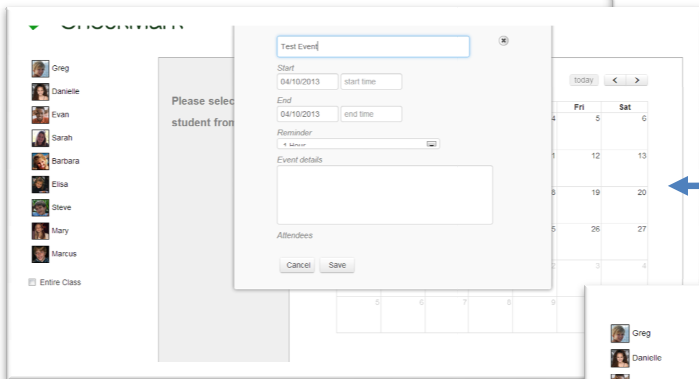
Checkmark

Greg
Danielle
Evan
Sarah
Barbara
Elisa
Steve
Mary
Marcus

Entire Class

Please selec
student from

Test Event

Start
04/10/2013
start time

End
04/10/2013
end time

Reminder
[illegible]

Event details

Attendees

Cancel
Save

today
<
>

Fri
Sat

4
5
6
12
13
8
19
20
5
26
27
3
4
5
6
7
8
9

Greg
Danielle